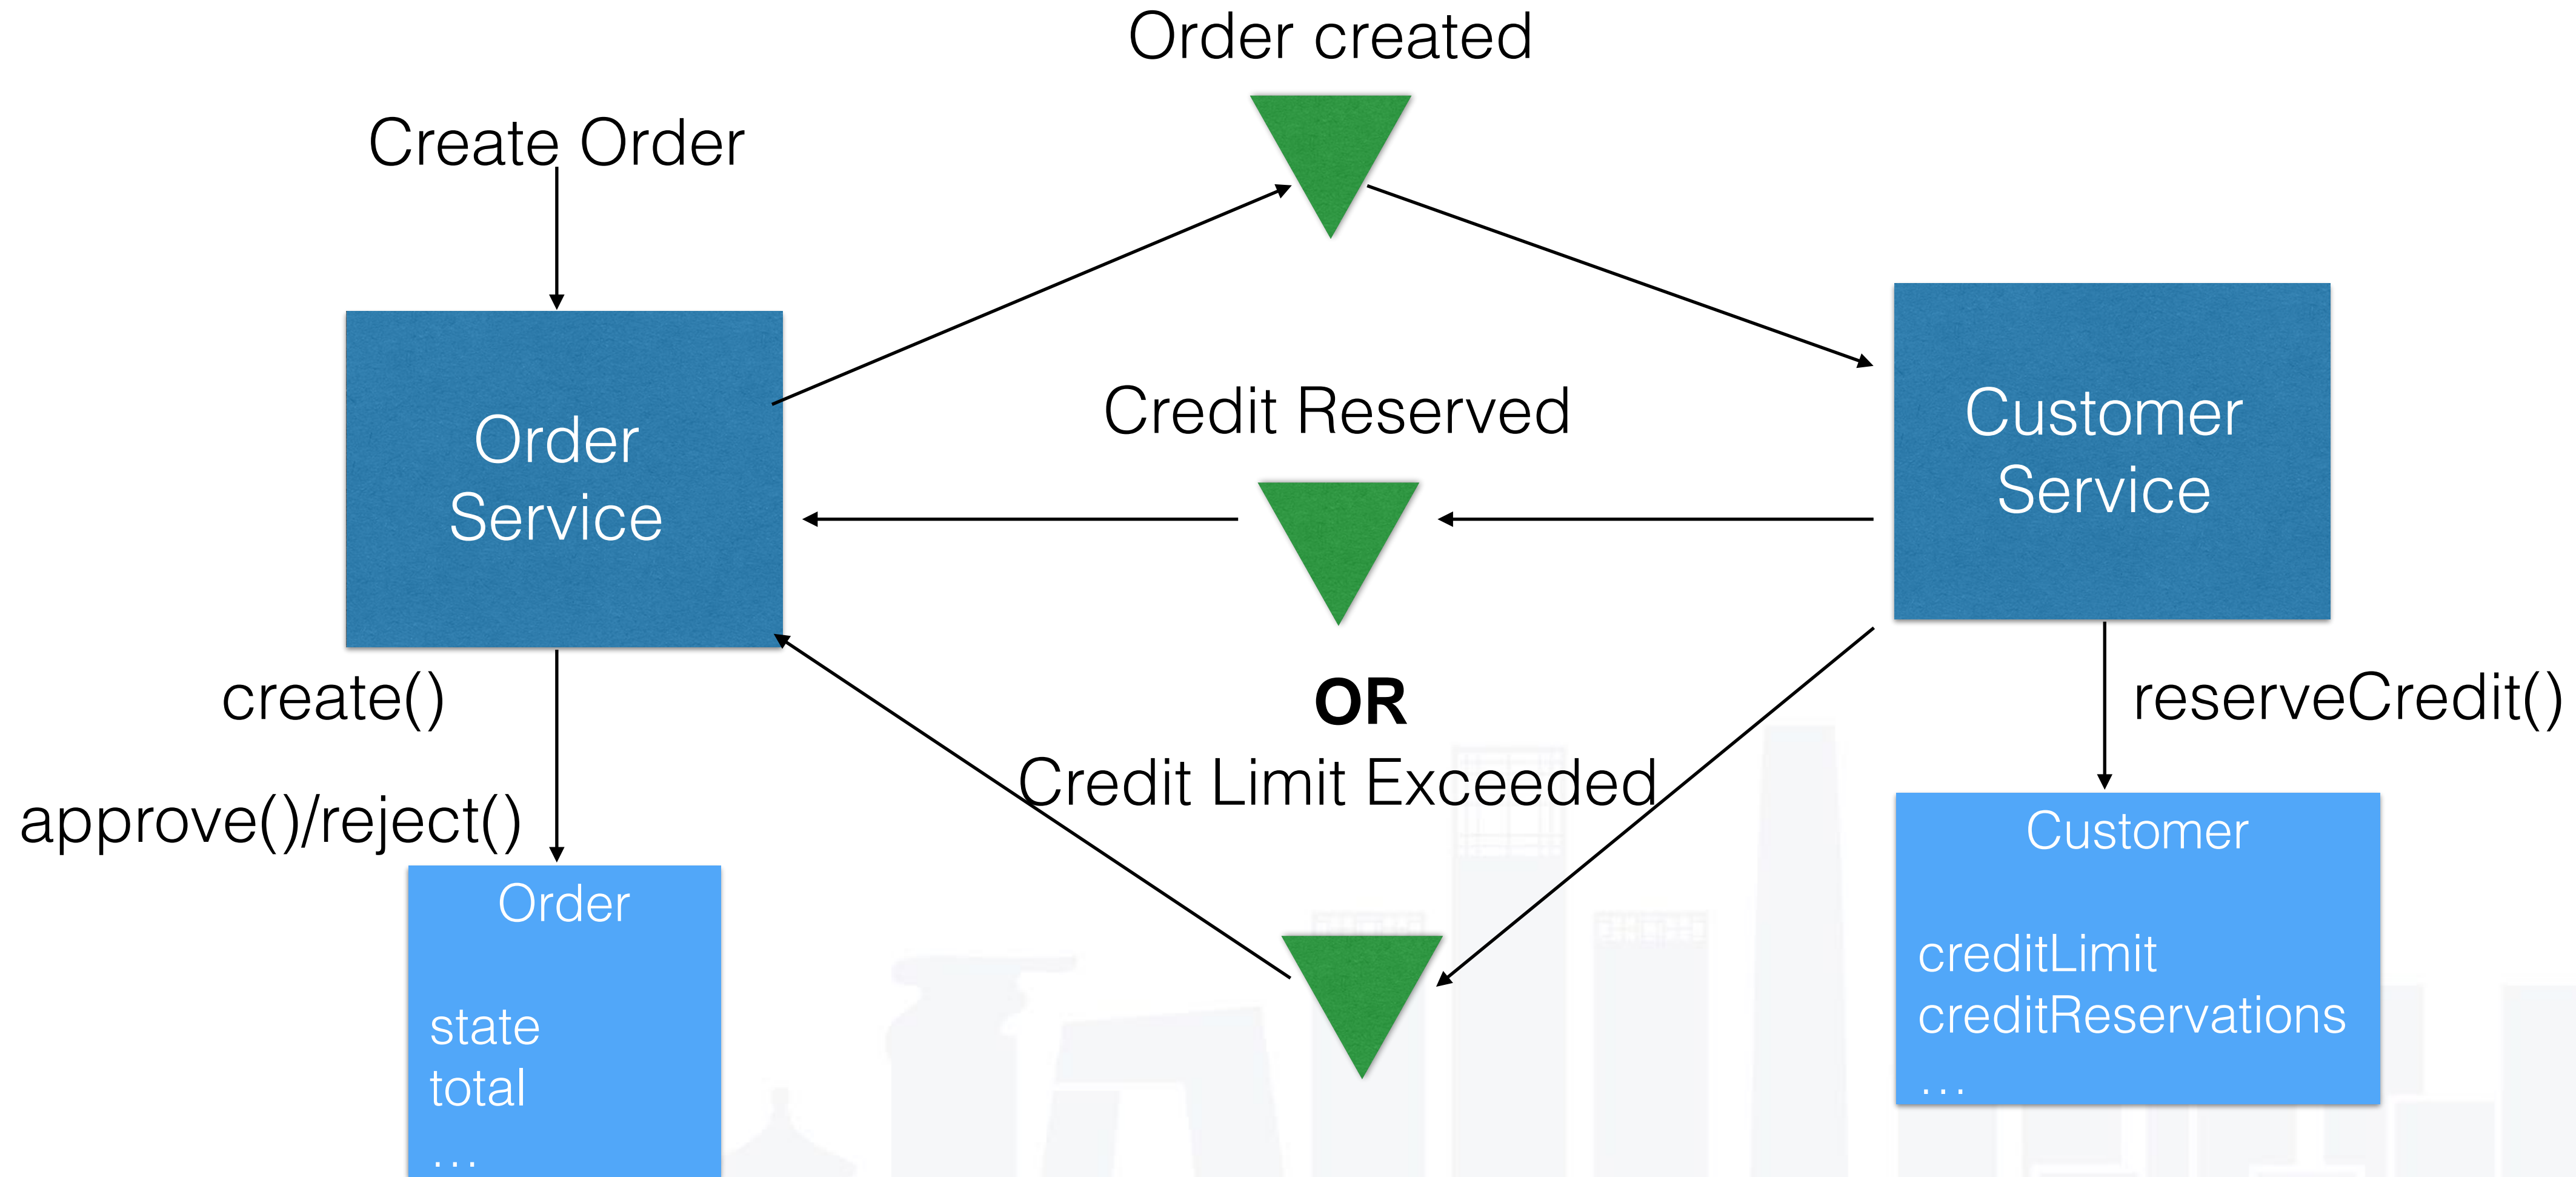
Order created

Create Order

Order Service

Credit Reserved

Customer Service

create()

OR

reserveCredit()

Credit Limit Exceeded

approve()/reject()

Order

state
total
...

Customer

creditLimit
creditReservations
...